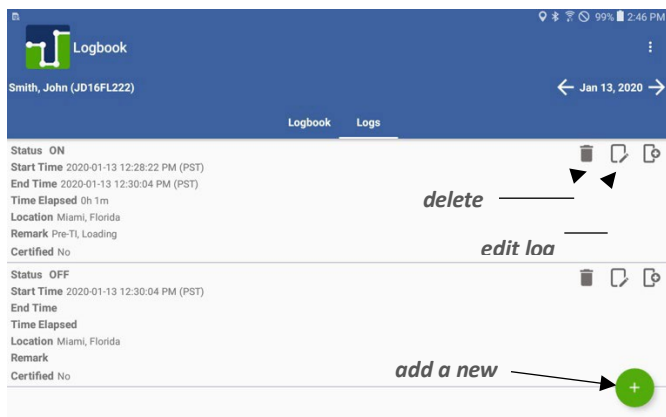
99% 2:46 PM

Logbook

Smith, John (JD16FL222)

Jan 13, 2020

Logbook Logs

Status ON
Start Time 2020-01-13 12:28:22 PM (PST)
End Time 2020-01-13 12:30:04 PM (PST)
Time Elapsed 0h 1m
Location Miami, Florida
Remark Pre-TI, Loading
Certified No

delete

edit log

Status OFF
Start Time 2020-01-13 12:30:04 PM (PST)
End Time
Time Elapsed
Location Miami, Florida
Remark
Certified No

add a new

+